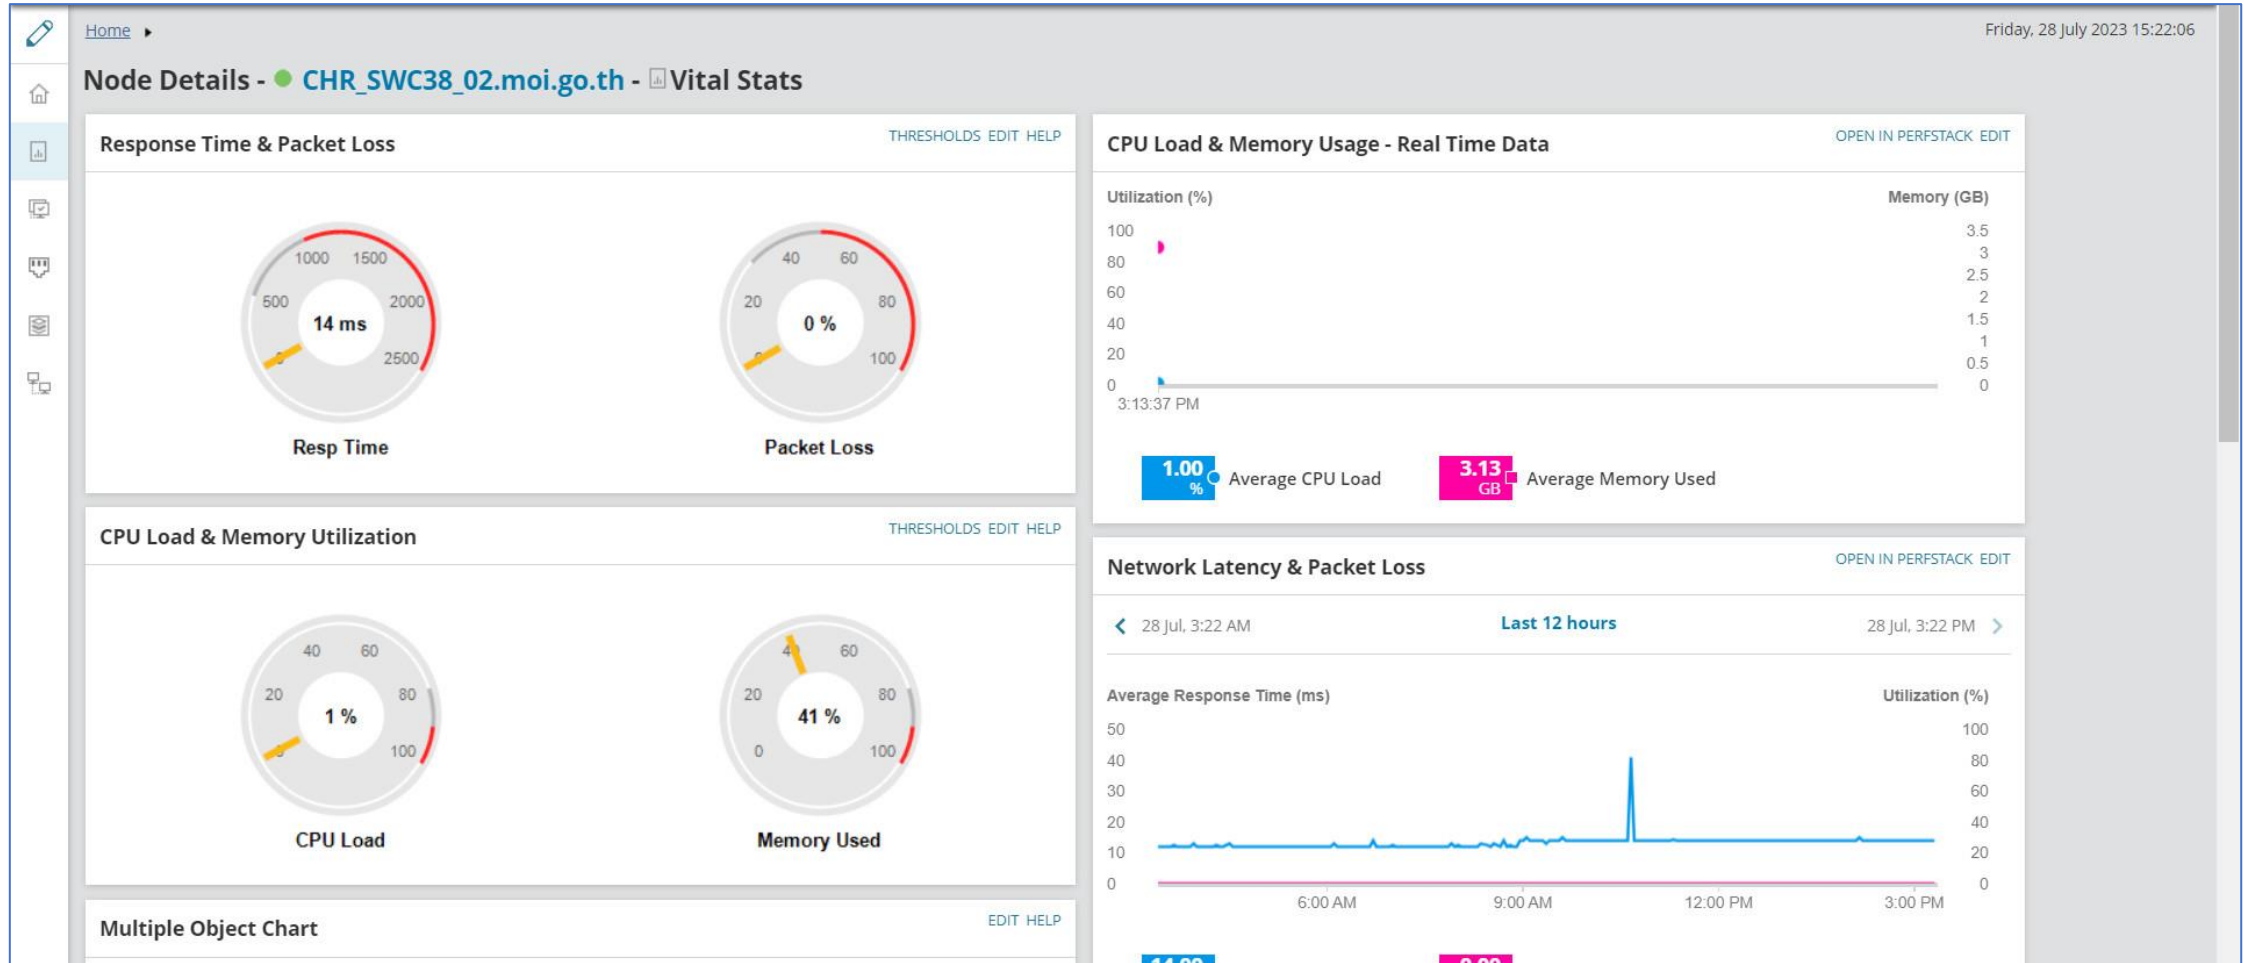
Home ▸

Friday, 28 July 2023 15:22:06

Node Details - CHR_SWC38_02.moi.go.th - Vital Stats

Response Time & Packet Loss

THRESHOLDS EDIT HELP

1000 1500 500 2000 2500 0

14 ms

Resp Time

40 60 20 80 100 0

0 %

Packet Loss

CPU Load & Memory Utilization

THRESHOLDS EDIT HELP

40 60 20 80 100 0

1 %

CPU Load

40 60 20 80 0 100

41 %

Memory Used

Multiple Object Chart

EDIT HELP

CPU Load & Memory Usage - Real Time Data

OPEN IN PERFSTACK EDIT

Utilization (%)

Memory (GB)

100 80 60 40 20 0

3.5 3 2.5 2 1.5 1 0.5 0

3:13:37 PM

1.00 % Average CPU Load

3.13 GB Average Memory Used

Network Latency & Packet Loss

OPEN IN PERFSTACK EDIT

28 Jul, 3:22 AM

Last 12 hours

28 Jul, 3:22 PM

Average Response Time (ms)

Utilization (%)

50 40 30 20 10 0

100 80 60 40 20 0

6:00 AM 9:00 AM 12:00 PM 3:00 PM

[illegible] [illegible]